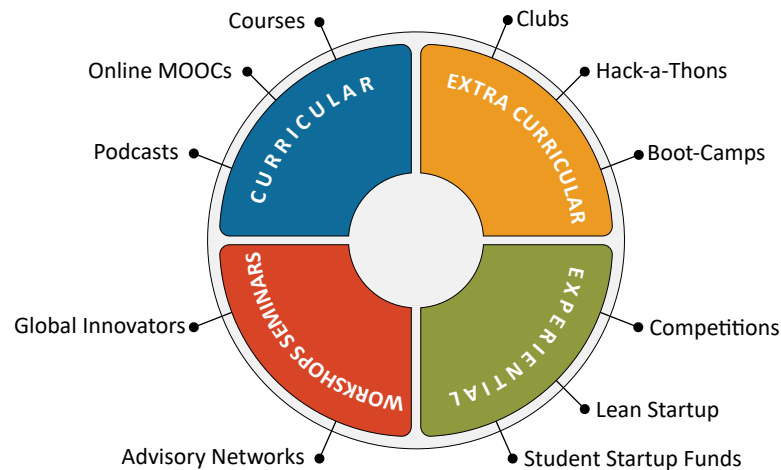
Courses

Online MOOCs

Podcasts

CURRICULAR

Clubs

Hack-a-Thons

Boot-Camps

EXTRA CURRICULAR

WORKSHOPS SEMINARS

Global Innovators

Advisory Networks

EXPERIENTIAL

Competitions

Lean Startup

Student Startup Funds